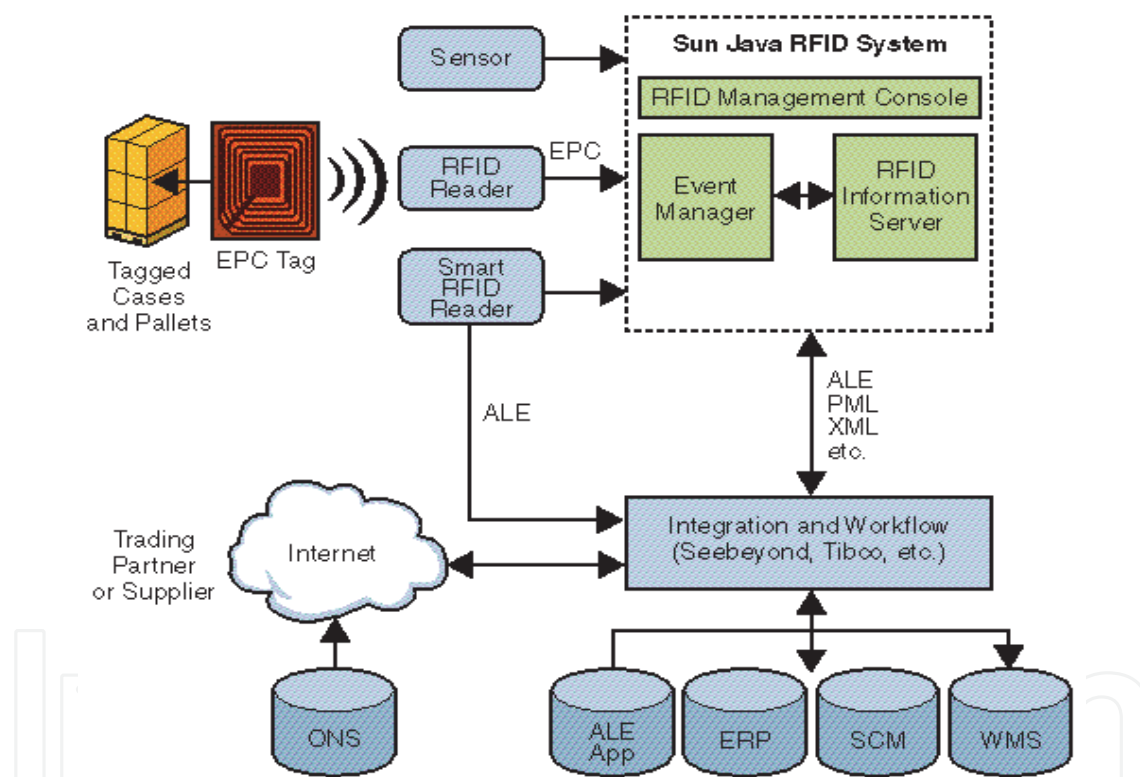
Sensor

Sun Java RFID System

RFID Management Console

EPC

RFID Reader

Event Manager

RFID Information Server

EPC Tag

Tagged Cases and Pallets

Smart RFID Reader

ALE

ALE
PML
XML
etc.

Trading Partner or Supplier

Internet

Integration and Workflow (Seebeyond, Tibco, etc.)

ONS

ALE App

ERP

SCM

WMS